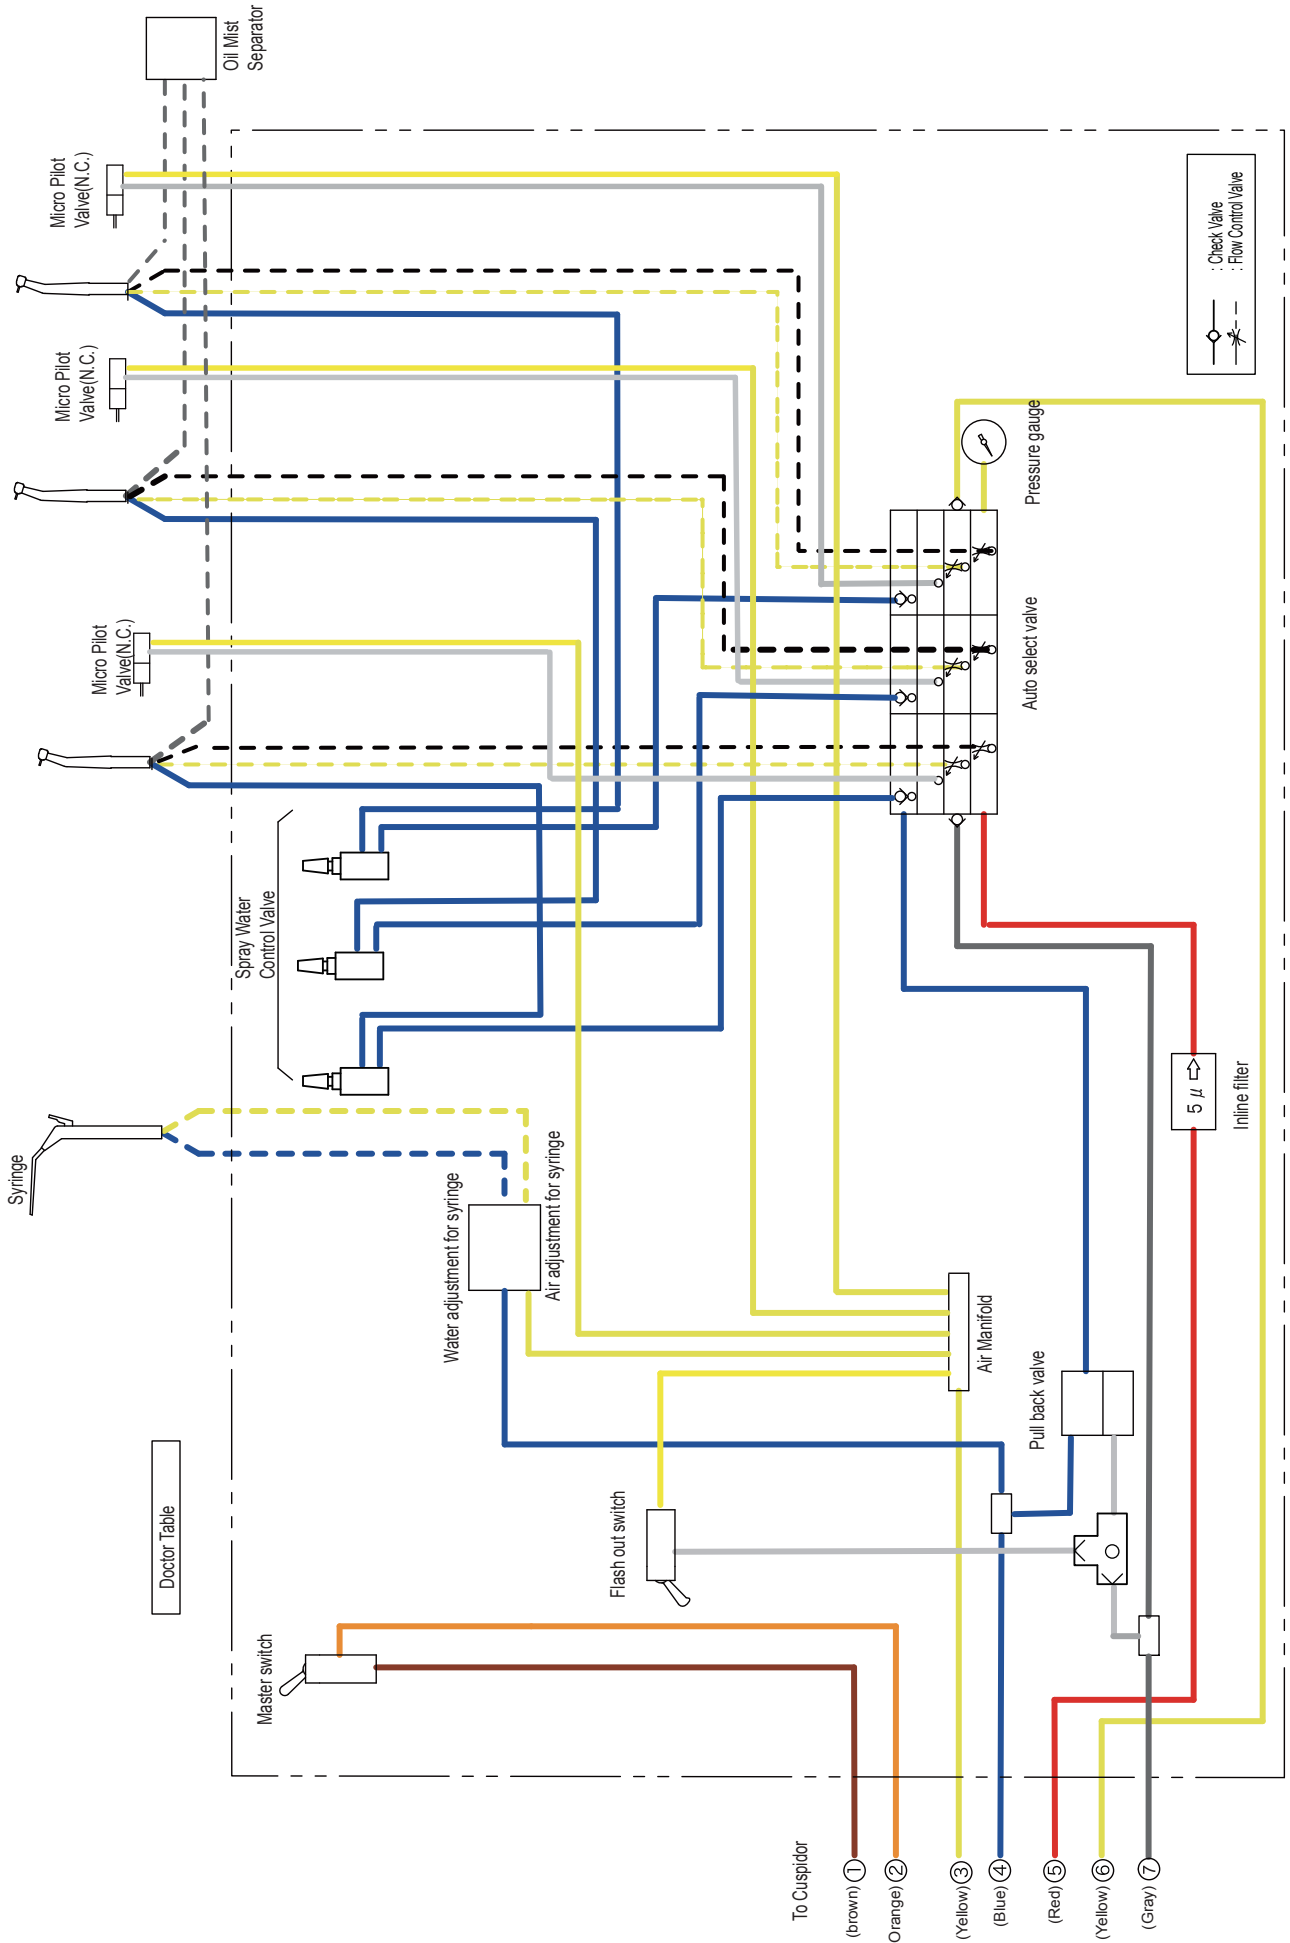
Oil Mist Separator

Micro Pilot Valve(N.C.)

Micro Pilot Valve(N.C.)

Micro Pilot Valve(N.C.)

: Check Valve
: Flow Control Valve

Pressure gauge

Auto select valve

Spray Water Control Valve

Syringe

Water adjustment for syringe

Air adjustment for syringe

Inline filter

5 $\mu$

Air Manifold

Pull back valve

Flash out switch

Doctor Table

Master switch

To Cuspidor

(brown) ①

Orange) ②

(Yellow) ③

(Blue) ④

(Red) ⑤

(Yellow) ⑥

(Gray) ⑦